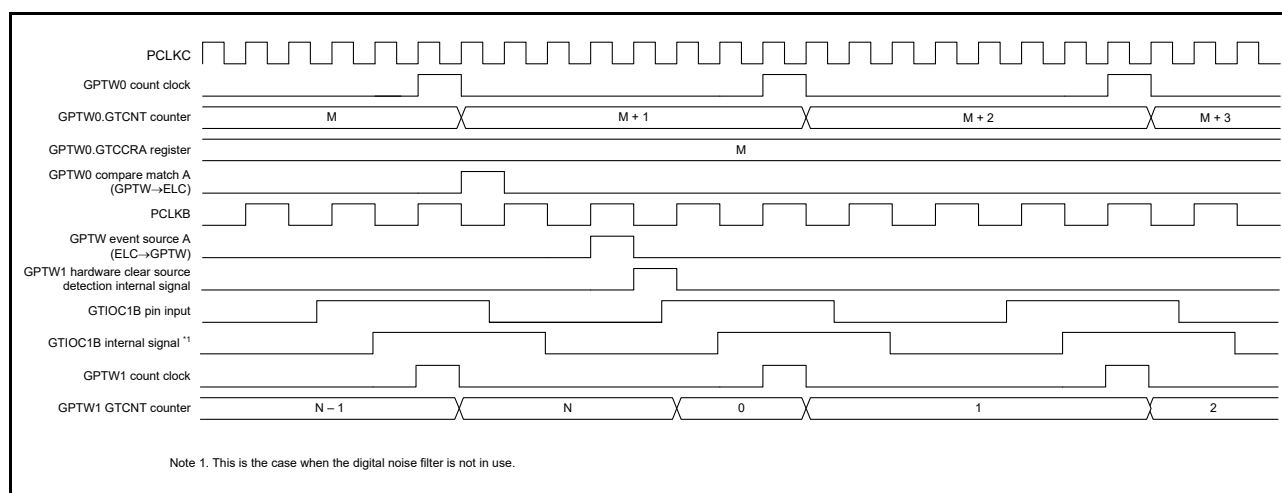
PCLKC

GPTW0 count clock

GPTW0.GTCNT counter

M

M + 1

M + 2

M + 3

GPTW0.GTCCRA register

M

GPTW0 compare match A (GPTW→ELC)

PCLKB

GPTW event source A (ELC→GPTW)

GPTW1 hardware clear source detection internal signal

GTIOC1B pin input

GTIOC1B internal signal *1

GPTW1 count clock

GPTW1 GTCNT counter

N – 1

N

0

1

2

Note 1. This is the case when the digital noise filter is not in use.